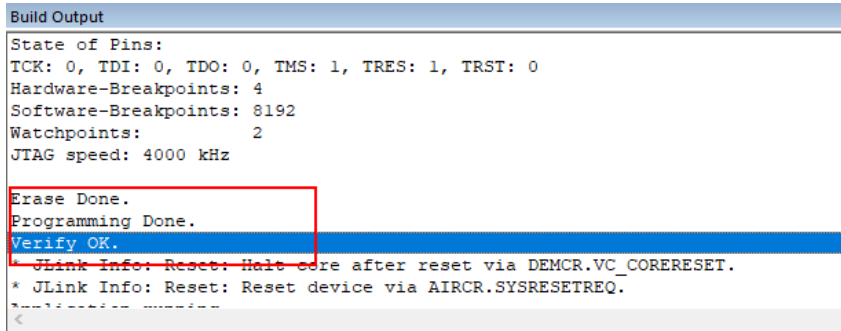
Build Output

State of Pins:
TCK: 0, TDI: 0, TDO: 0, TMS: 1, TRES: 1, TRST: 0
Hardware-Breakpoints: 4
Software-Breakpoints: 8192
Watchpoints: 2
JTAG speed: 4000 kHz

Erase Done.
Programming Done.
Verify OK.
* JLink Info: Reset: Halt core after reset via DEMCR.VC_CORERESET.
* JLink Info: Reset: Reset device via AIRCR.SYSRESETREQ.
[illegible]

<